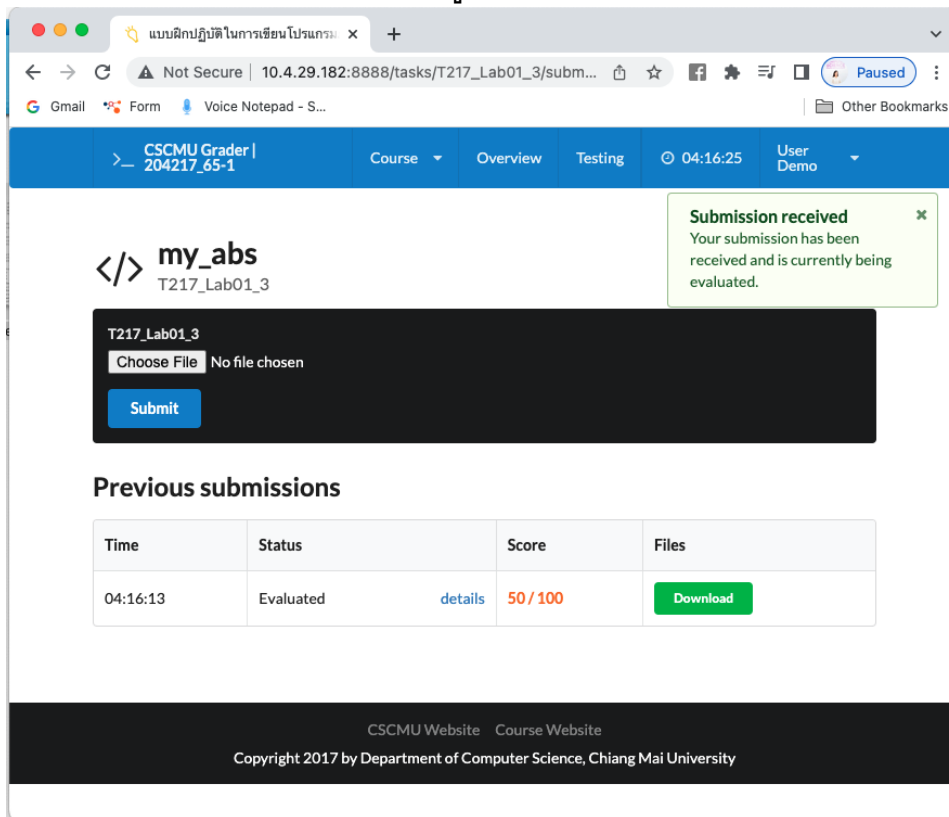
แบบฝึกปฏิบัติในการเขียนโปรแกรม ×
+

Not Secure | 10.4.29.182:8888/tasks/T217_Lab01_3/subm...

Paused

Gmail Form Voice Notepad - S...

Other Bookmarks

>_ CSCMU Grader | 204217_65-1

Course

Overview

Testing

04:16:25

User Demo

Submission received
Your submission has been received and is currently being evaluated.

</> my_abs
T217_Lab01_3

T217_Lab01_3
Choose File No file chosen

Submit

Previous submissions

| Time | Status | | Score | Files |
|---|---|---|---|---|
| 04:16:13 | Evaluated | details | 50 / 100 | Download |

CSCMU Website Course Website

Copyright 2017 by Department of Computer Science, Chiang Mai University